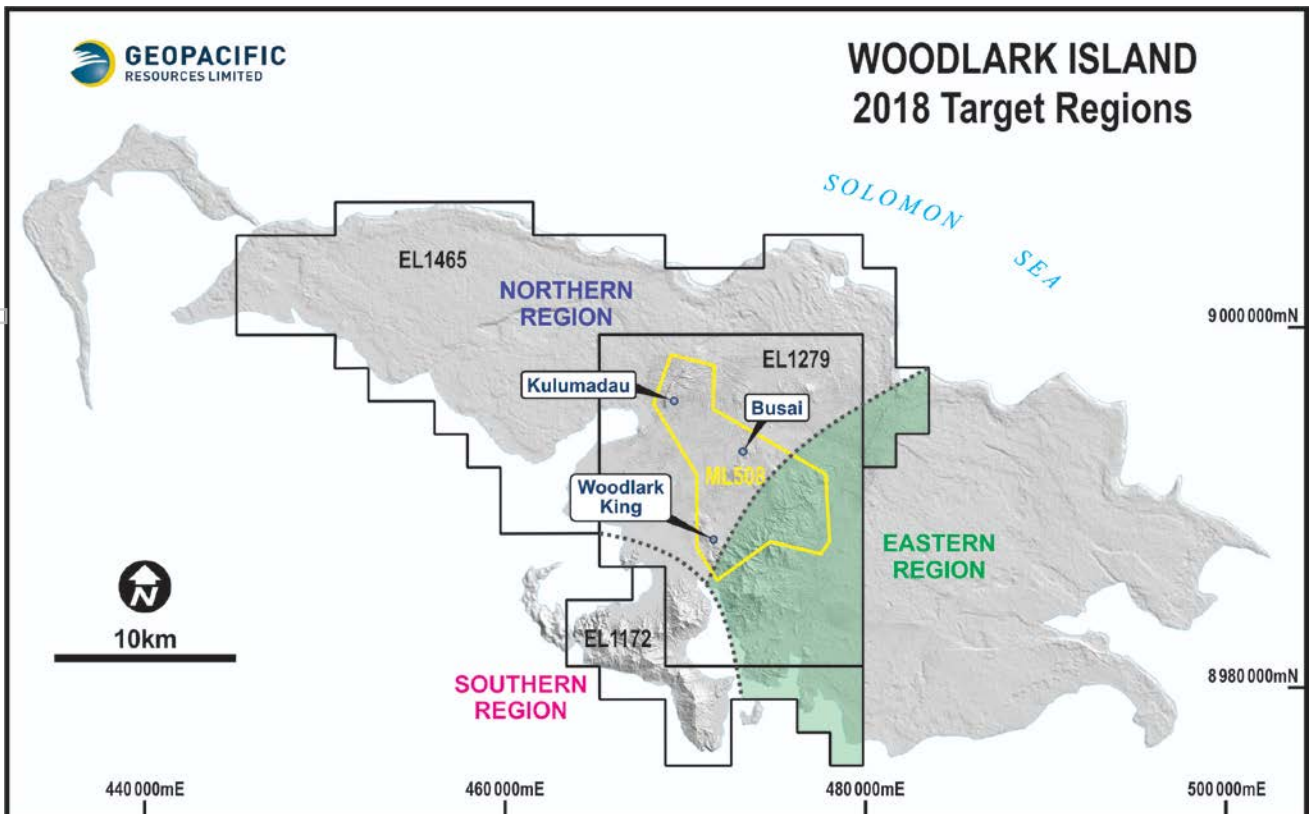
GEOPACIFIC RESOURCES LIMITED

WOODLARK ISLAND
2018 Target Regions

SOLOMON SEA

EL1465

NORTHERN REGION

9 000 000mN

EL1279

Kulumadau

Busai

ML508

Woodlark King

EASTERN REGION

N

10km

EL1172

SOUTHERN REGION

8 980 000mN

440 000mE

460 000mE

480 000mE

500 000mE